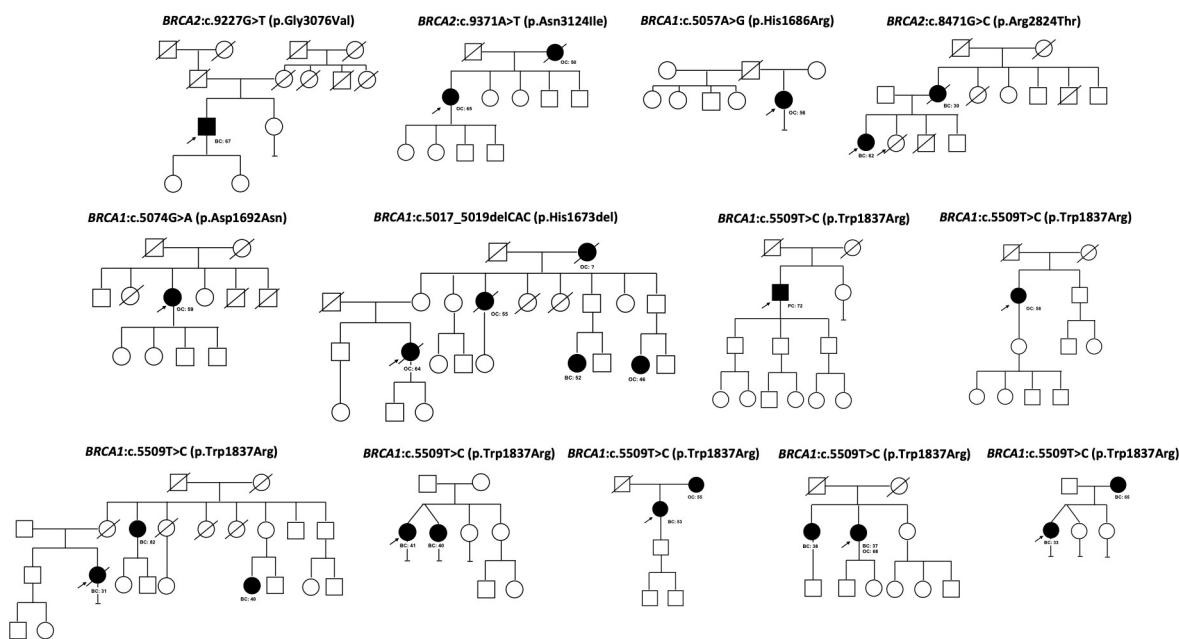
BRCA2:c.9227G>T (p.Gly3076Val)

BC: 67

BRCA2:c.9371A>T (p.Asn3124Ile)

OC: 50

OC: 65

BRCA1:c.5057A>G (p.His1686Arg)

OC: 56

BRCA2:c.8471G>C (p.Arg2824Thr)

BC: 30

BC: 62

BRCA1:c.5074G>A (p.Asp1692Asn)

OC: 59

BRCA1:c.5017_5019delCAC (p.His1673del)

OC: ?

OC: 55

OC: 64

BC: 52

OC: 46

BRCA1:c.5509T>C (p.Trp1837Arg)

PC: 72

BRCA1:c.5509T>C (p.Trp1837Arg)

OC: 56

BRCA1:c.5509T>C (p.Trp1837Arg)

BC: 82

BC: 31

BC: 40

BRCA1:c.5509T>C (p.Trp1837Arg)

BC: 41

BC: 40

BRCA1:c.5509T>C (p.Trp1837Arg)

OC: 55

BC: 53

BRCA1:c.5509T>C (p.Trp1837Arg)

BC: 38

BC: 37
OC: 68

BRCA1:c.5509T>C (p.Trp1837Arg)

BC: 65

BC: 33